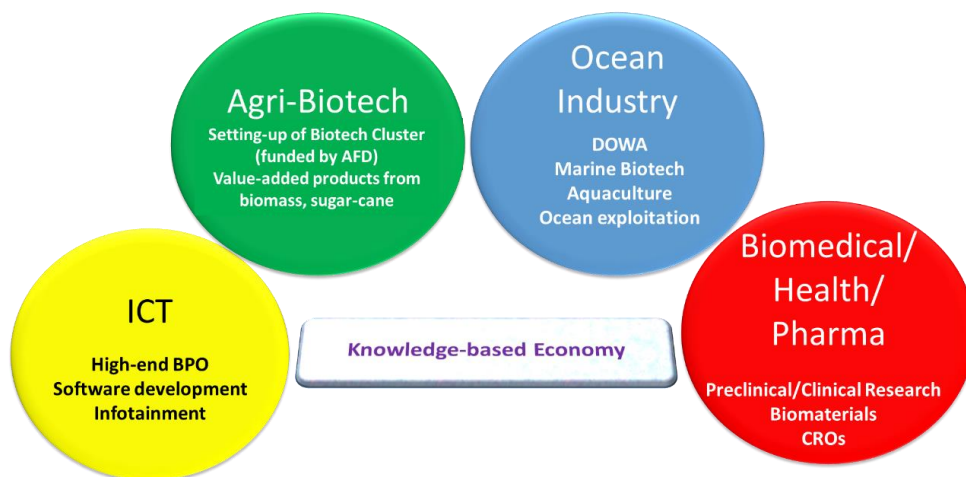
Agri-Biotech

Setting-up of Biotech Cluster (funded by AFD)
Value-added products from biomass, sugar-cane

Ocean Industry

DOWA
Marine Biotech
Aquaculture
Ocean exploitation

ICT

High-end BPO
Software development
Infotainment

Knowledge-based Economy

Biomedical/ Health/ Pharma

Preclinical/Clinical Research
Biomaterials
CROs